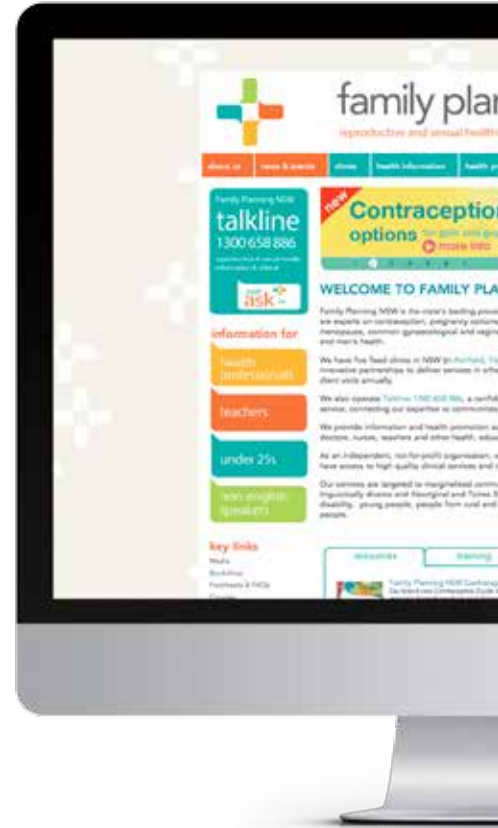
family plan

reproductive and sexual health

about us | news & events | clinics | health information | health pro

Family Planning NSW

talkline

1300 658 886

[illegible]

ask

information for

health professionals

teachers

under 25s

non english speakers

key links

Media

Bookshop

Factsheets & FAQs

new

Contraception

options for girls and guys

more info

WELCOME TO FAMILY PLA

Family Planning NSW is the state's leading provi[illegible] are experts on contraception, pregnancy options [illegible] menopause, common gynaecological and vagin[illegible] and men's health.

We have five fixed clinics in NSW in Ashfield, Fa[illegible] innovative partnerships to deliver services in othe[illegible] client visits annually.

We also operate Talkline 1300 658 886, a confid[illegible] service, connecting our expertise to communities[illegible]

We provide information and health promotion a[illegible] doctors, nurses, teachers and other health, educ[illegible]

As an independent, not-for-profit organisation, w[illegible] have access to high quality clinical services and i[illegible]

Our services are targeted to marginalised comm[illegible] linguistically diverse and Aboriginal and Torres S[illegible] disability, young people, people from rural and r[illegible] people.

resources | training

Family Planning NSW Contrac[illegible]

Go brand new Contraception Guide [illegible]